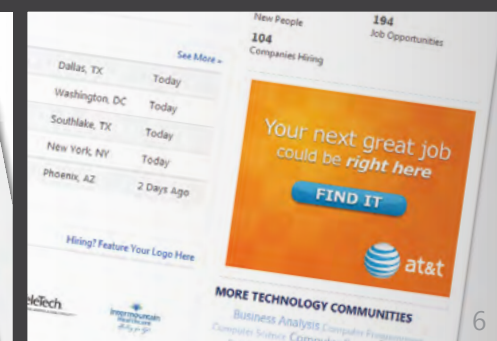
New People
104
Companies Hiring
194
Job Opportunities

See More »

| Dallas, TX | Today |
|---|---|
| Washington, DC | Today |
| Southlake, TX | Today |
| New York, NY | Today |
| Phoenix, AZ | 2 Days Ago |

Hiring? Feature Your Logo Here

eleTech

Intermountain Healthcare

Your next great job could be right here

FIND IT

at&t

MORE TECHNOLOGY COMMUNITIES

Business Analysis Computer Programming
Computer Science Computer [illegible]

6